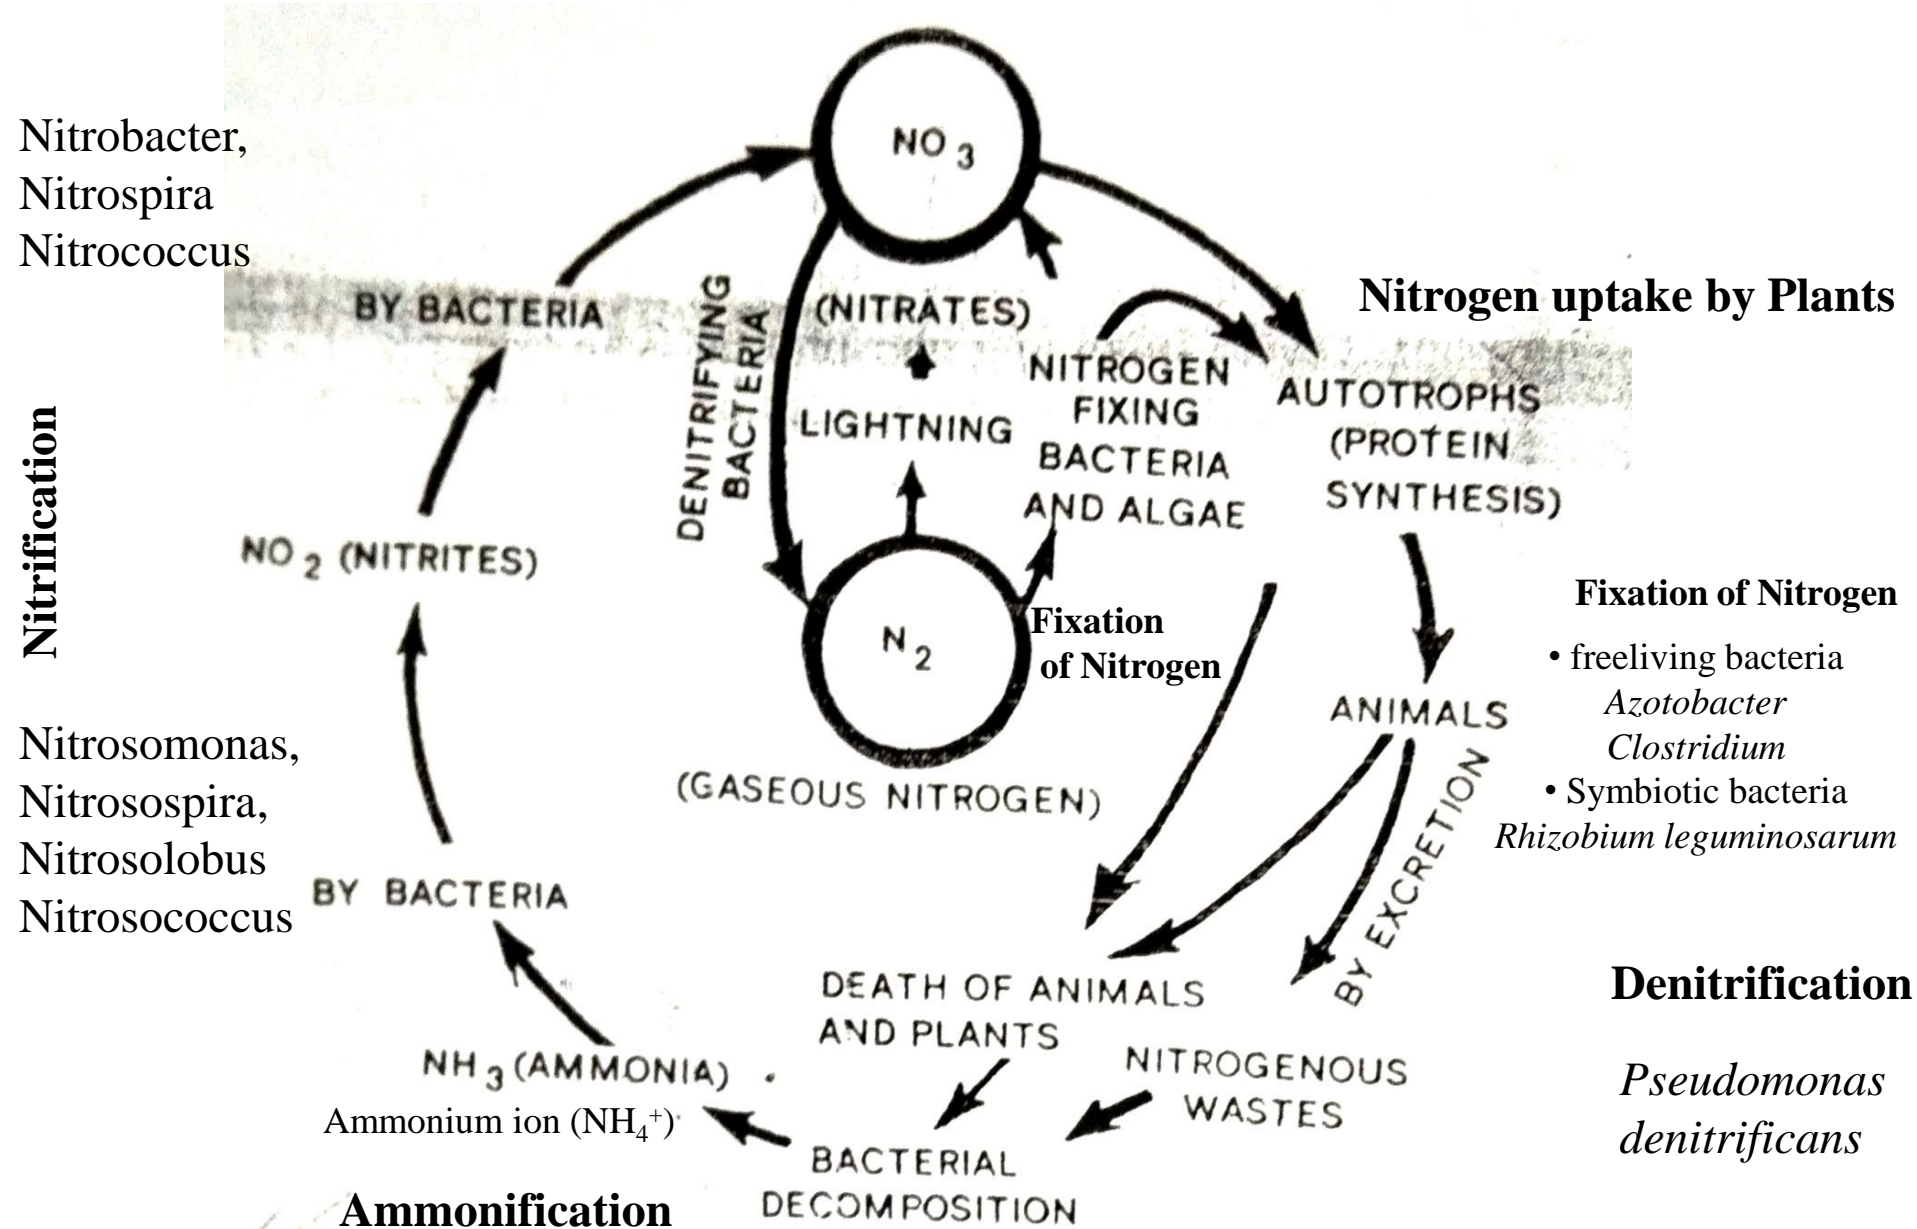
Nitrobacter,
Nitrospira
Nitrococcus

$NO_3$

BY BACTERIA

(NITRATES)

Nitrogen uptake by Plants

DENITRIFYING BACTERIA

LIGHTNING

NITROGEN FIXING BACTERIA AND ALGAE

AUTOTROPHS (PROTEIN SYNTHESIS)

Nitrification

$NO_2$ (NITRITES)

$N_2$

Fixation of Nitrogen

Fixation of Nitrogen

• freeliving bacteria
*Azotobacter*
*Clostridium*
• Symbiotic bacteria
*Rhizobium leguminosarum*

ANIMALS

Nitrosomonas,
Nitrosospira,
Nitrosolobus
Nitrosococcus

(GASEOUS NITROGEN)

BY EXCRETION

BY BACTERIA

DEATH OF ANIMALS AND PLANTS

Denitrification

NITROGENOUS WASTES

$NH_3$ (AMMONIA)

Ammonium ion ($NH_4^+$)

BACTERIAL DECOMPOSITION

*Pseudomonas denitrificans*

Ammonification